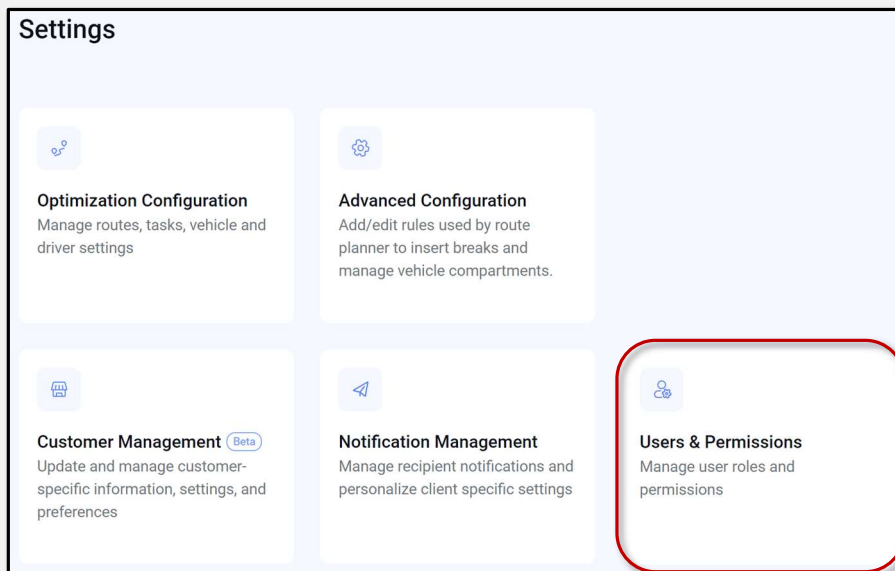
Settings

Optimization Configuration
Manage routes, tasks, vehicle and driver settings

Advanced Configuration
Add/edit rules used by route planner to insert breaks and manage vehicle compartments.

Customer Management Beta
Update and manage customer-specific information, settings, and preferences

Notification Management
Manage recipient notifications and personalize client specific settings

Users & Permissions
Manage user roles and permissions